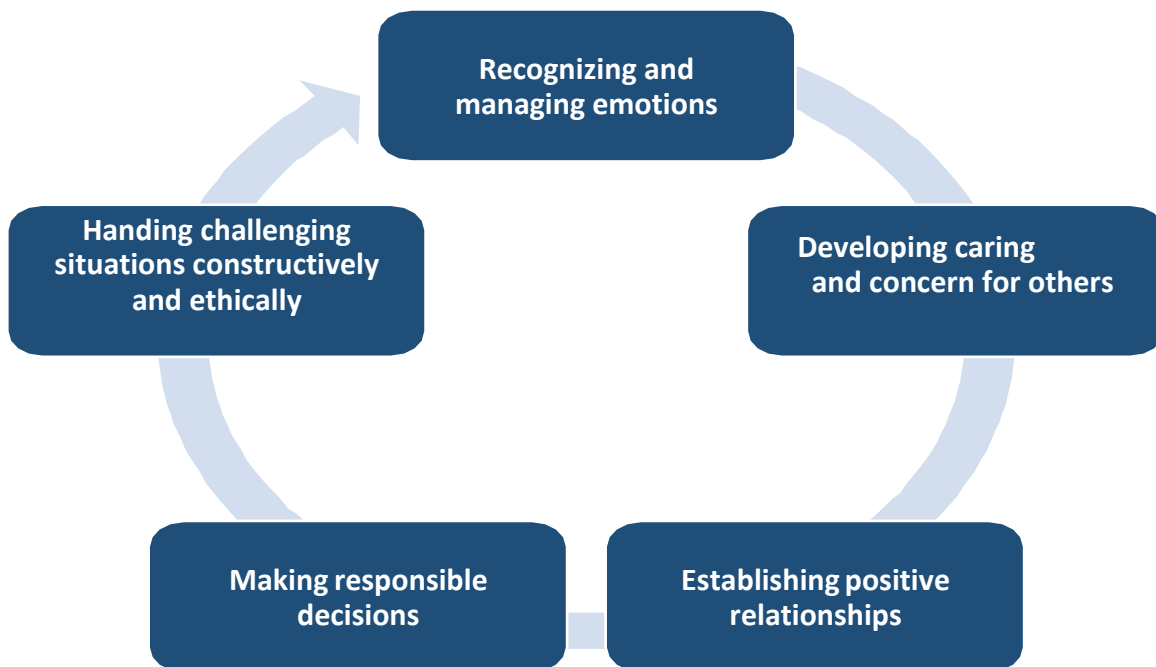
Recognizing and managing emotions

Developing caring and concern for others

Establishing positive relationships

Making responsible decisions

Handing challenging situations constructively and ethically